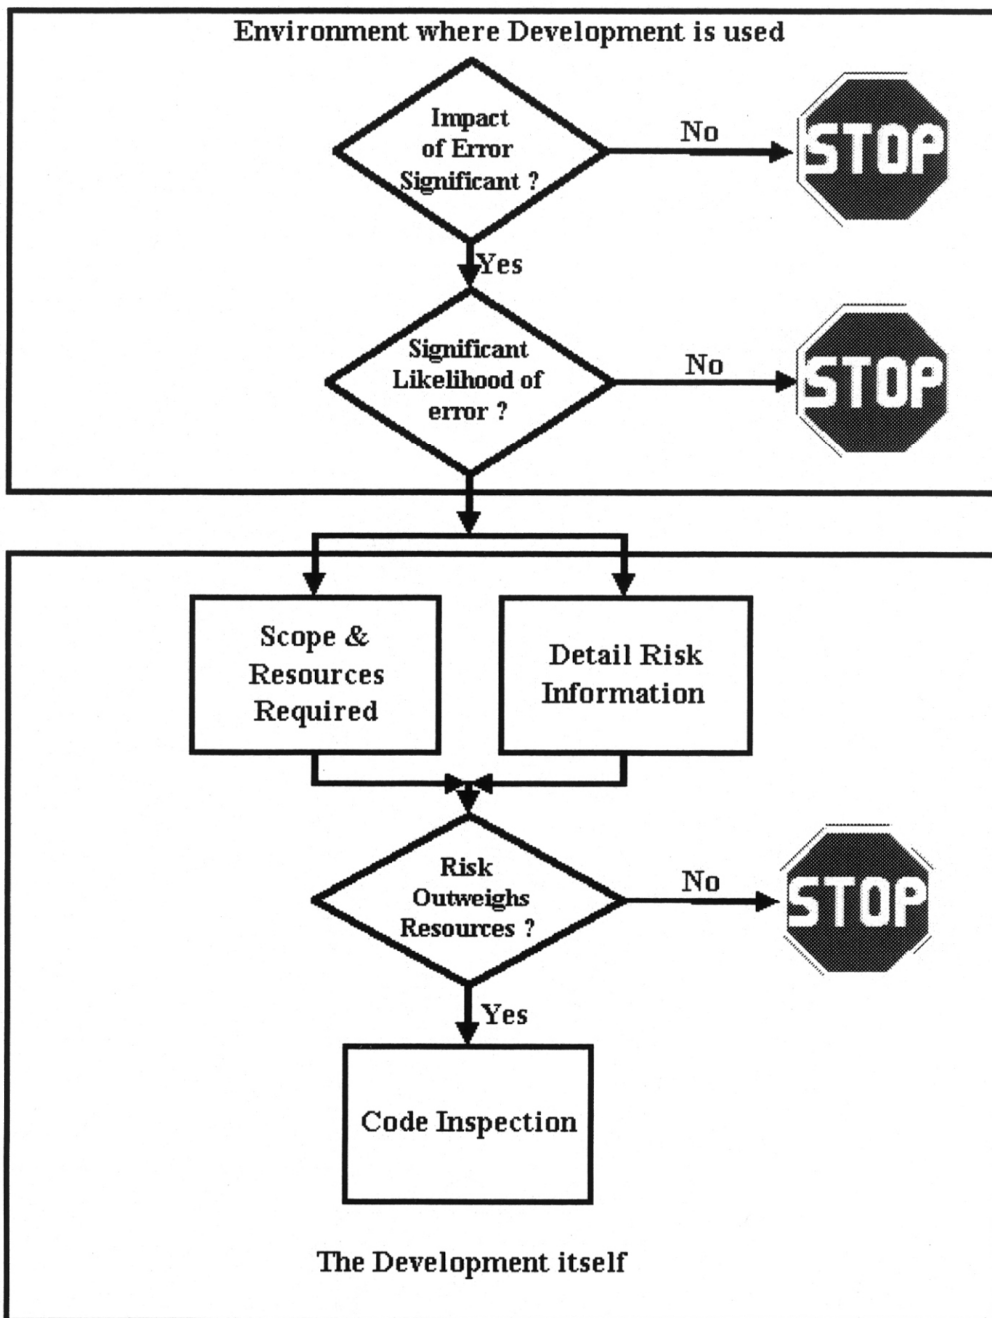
Environment where Development is used

Impact of Error Significant ?

No

STOP

Yes

Significant Likelihood of error ?

No

STOP

Scope & Resources Required

Detail Risk Information

Risk Outweighs Resources ?

No

STOP

Yes

Code Inspection

The Development itself